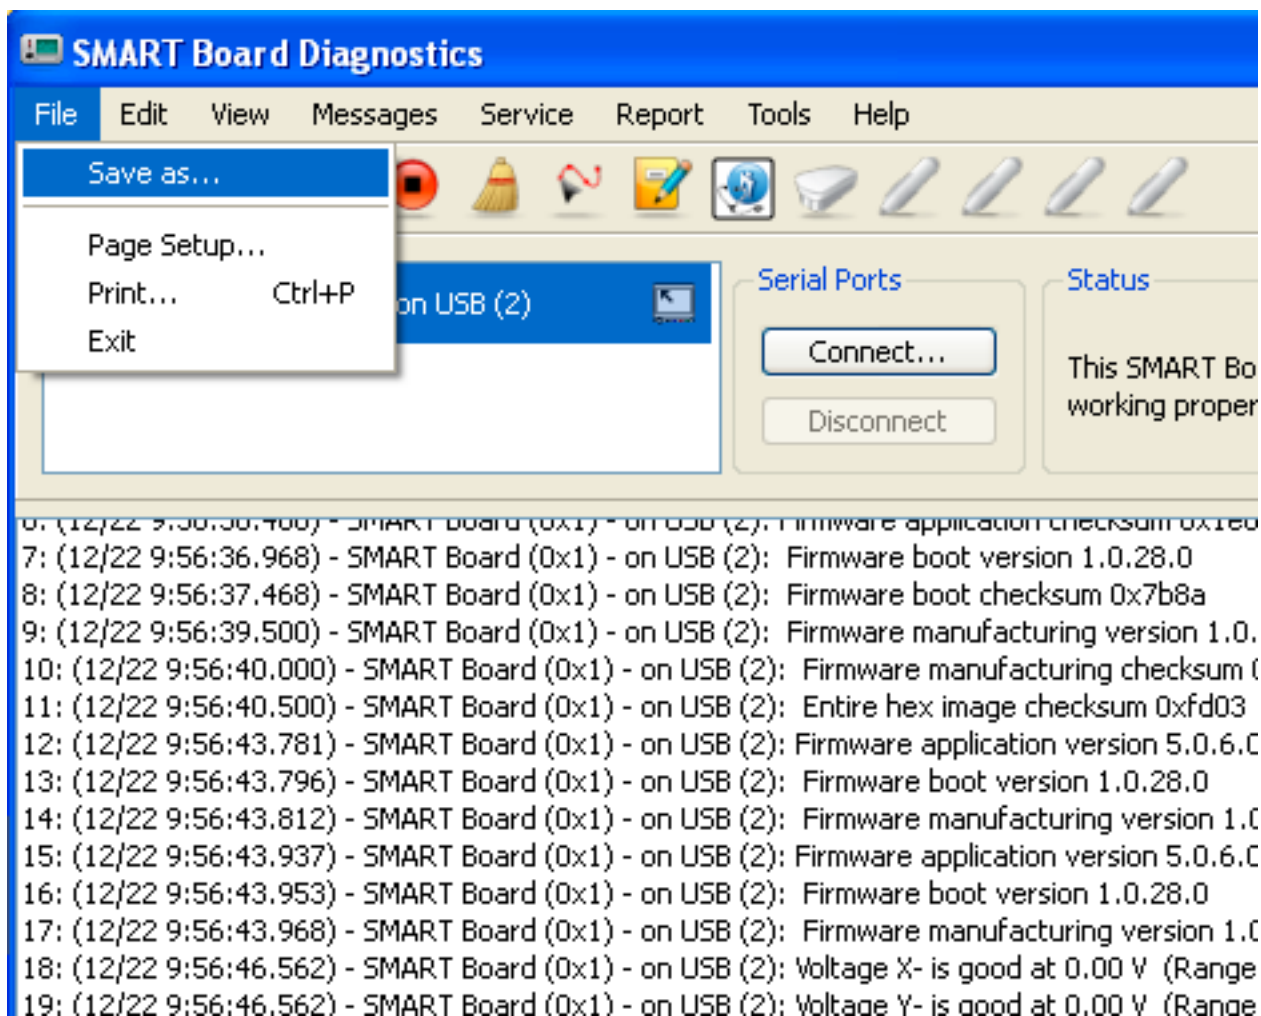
SMART Board Diagnostics

File Edit View Messages Service Report Tools Help

Save as...
Page Setup...
Print... Ctrl+P
Exit

on USB (2)

Serial Ports
Connect...
Disconnect

Status
This SMART Bo
working proper

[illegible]
7: (12/22 9:56:36.968) - SMART Board (0x1) - on USB (2): Firmware boot version 1.0.28.0
8: (12/22 9:56:37.468) - SMART Board (0x1) - on USB (2): Firmware boot checksum 0x7b8a
9: (12/22 9:56:39.500) - SMART Board (0x1) - on USB (2): Firmware manufacturing version 1.0.
10: (12/22 9:56:40.000) - SMART Board (0x1) - on USB (2): Firmware manufacturing checksum
11: (12/22 9:56:40.500) - SMART Board (0x1) - on USB (2): Entire hex image checksum 0xfd03
12: (12/22 9:56:43.781) - SMART Board (0x1) - on USB (2): Firmware application version 5.0.6.
13: (12/22 9:56:43.796) - SMART Board (0x1) - on USB (2): Firmware boot version 1.0.28.0
14: (12/22 9:56:43.812) - SMART Board (0x1) - on USB (2): Firmware manufacturing version 1.
15: (12/22 9:56:43.937) - SMART Board (0x1) - on USB (2): Firmware application version 5.0.6.
16: (12/22 9:56:43.953) - SMART Board (0x1) - on USB (2): Firmware boot version 1.0.28.0
17: (12/22 9:56:43.968) - SMART Board (0x1) - on USB (2): Firmware manufacturing version 1.
18: (12/22 9:56:46.562) - SMART Board (0x1) - on USB (2): Voltage X- is good at 0.00 V (Range
19: (12/22 9:56:46.562) - SMART Board (0x1) - on USB (2): Voltage Y- is good at 0.00 V (Range